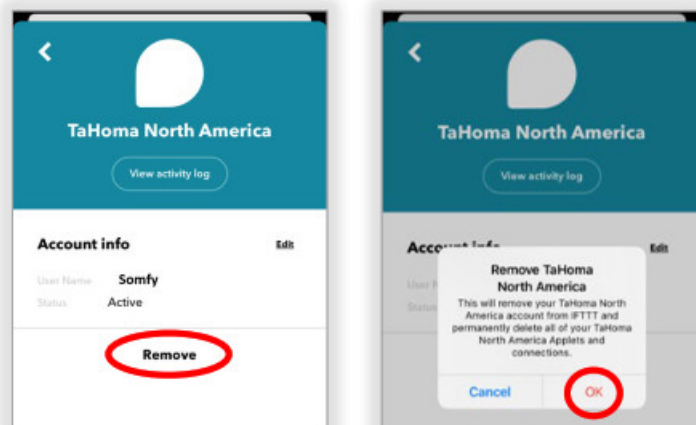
TaHoma North America

View activity log

Account info

Edit

User Name Somfy

Status Active

Remove

TaHoma North America

View activity log

Account info

Edit

User N

Status

Remove TaHoma North America

This will remove your TaHoma North America account from IFTTT and permanently delete all of your TaHoma North America Applets and connections.

Cancel

OK